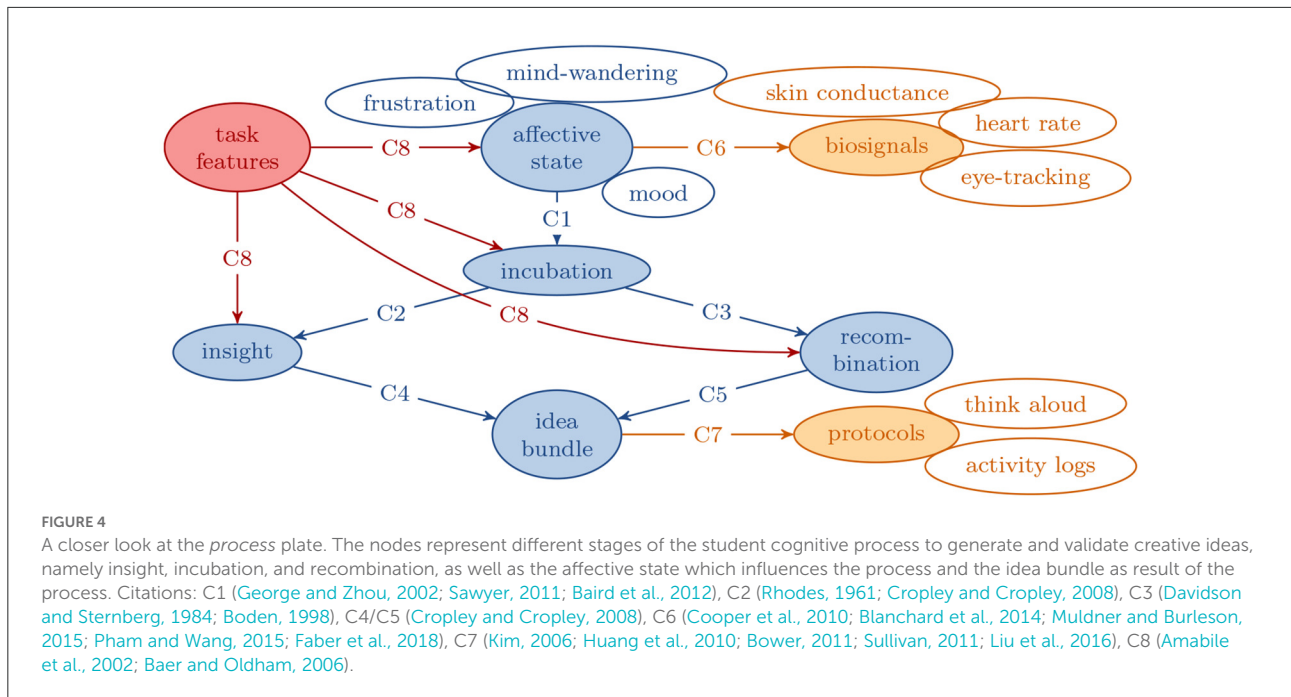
mind-wandering
frustration
skin conductance
task features
C8
affective state
C6
biosignals
heart rate
eye-tracking
mood
C8
C1
C8
incubation
C2
C8
C3
insight
recombination
C4
C5
think aloud
idea bundle
C7
protocols
activity logs

FIGURE 4
A closer look at the *process* plate. The nodes represent different stages of the student cognitive process to generate and validate creative ideas, namely insight, incubation, and recombination, as well as the affective state which influences the process and the idea bundle as result of the process. Citations: C1 (George and Zhou, 2002; Sawyer, 2011; Baird et al., 2012), C2 (Rhodes, 1961; Cropley and Cropley, 2008), C3 (Davidson and Sternberg, 1984; Boden, 1998), C4/C5 (Cropley and Cropley, 2008), C6 (Cooper et al., 2010; Blanchard et al., 2014; Muldner and Burleson, 2015; Pham and Wang, 2015; Faber et al., 2018), C7 (Kim, 2006; Huang et al., 2010; Bower, 2011; Sullivan, 2011; Liu et al., 2016), C8 (Amabile et al., 2002; Baer and Oldham, 2006).